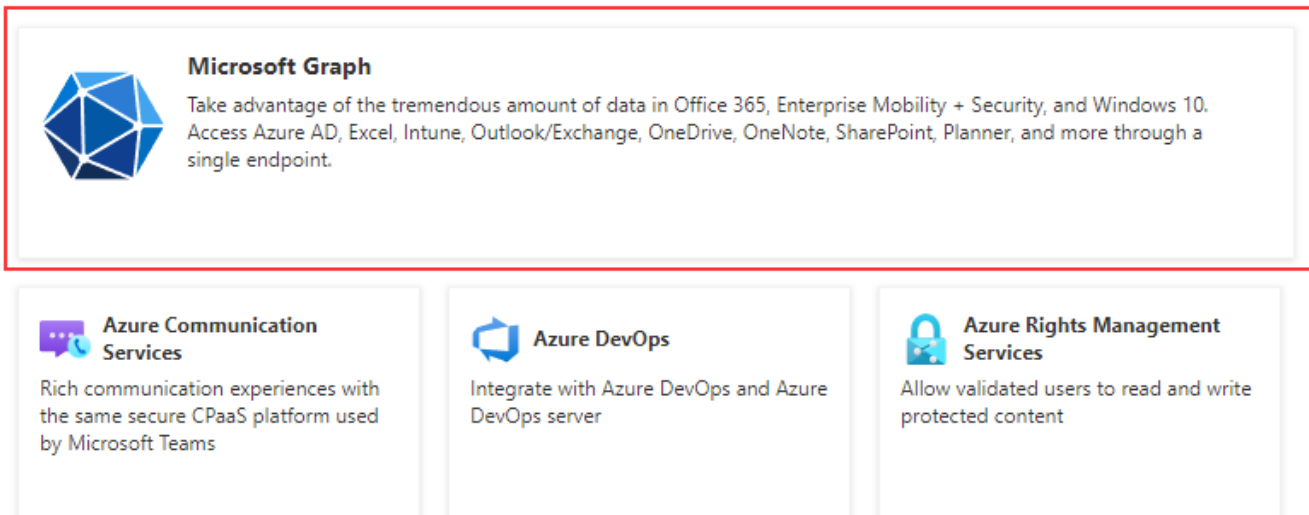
Microsoft Graph

Take advantage of the tremendous amount of data in Office 365, Enterprise Mobility + Security, and Windows 10. Access Azure AD, Excel, Intune, Outlook/Exchange, OneDrive, OneNote, SharePoint, Planner, and more through a single endpoint.

Azure Communication Services

Rich communication experiences with the same secure CPaaS platform used by Microsoft Teams

Azure DevOps

Integrate with Azure DevOps and Azure DevOps server

Azure Rights Management Services

Allow validated users to read and write protected content